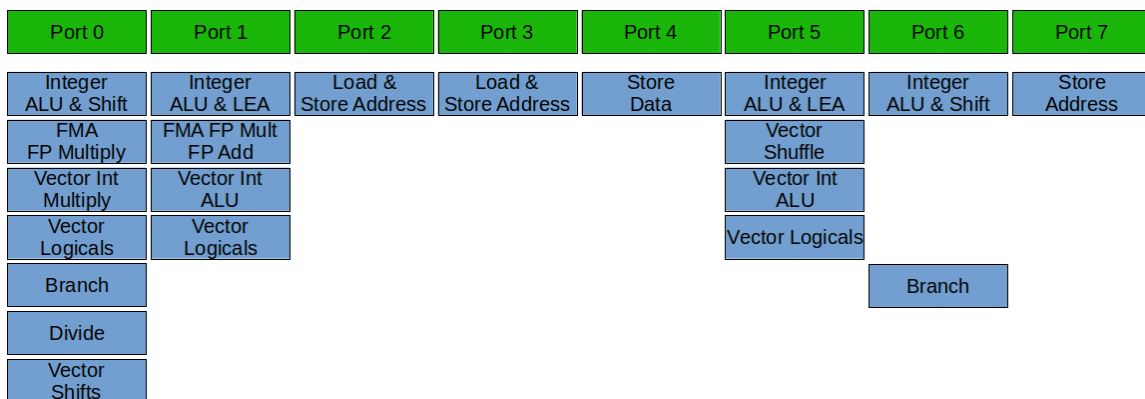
| Port 0 | Port 1 | Port 2 | Port 3 | Port 4 | Port 5 | Port 6 | Port 7 |
|---|---|---|---|---|---|---|---|
| Integer ALU & Shift | Integer ALU & LEA | Load & Store Address | Load & Store Address | Store Data | Integer ALU & LEA | Integer ALU & Shift | Store Address |
| FMA FP Multiply | FMA FP Mult FP Add | | | | Vector Shuffle | | |
| Vector Int Multiply | Vector Int ALU | | | | Vector Int ALU | | |
| Vector Logicals | Vector Logicals | | | | Vector Logicals | | |
| Branch | | | | | | Branch | |
| Divide | | | | | | | |
| Vector Shifts | | | | | | | |